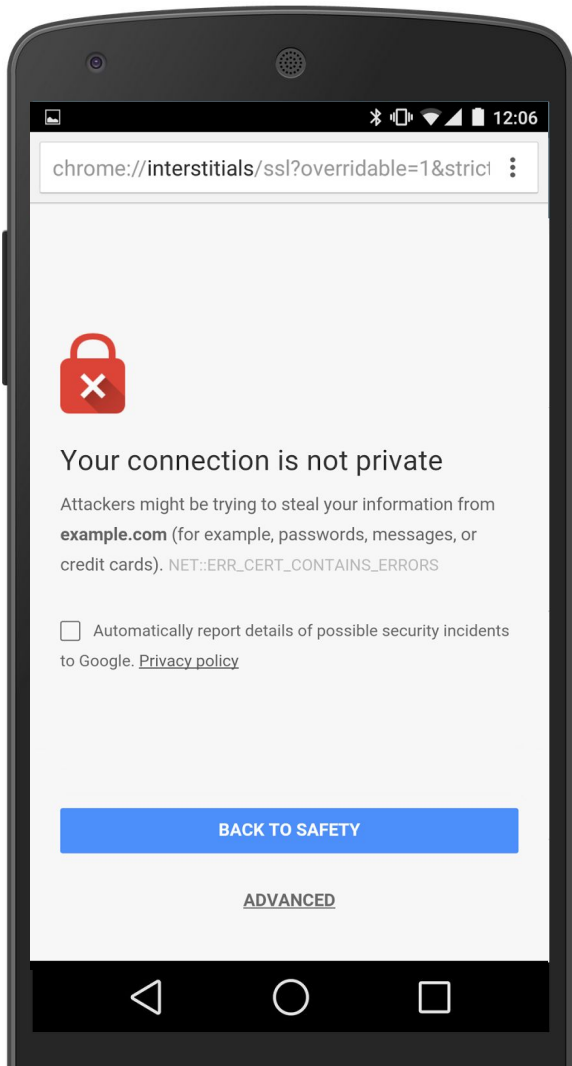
12:06

chrome://interstitials/ssl?overridable=1&strict

Your connection is not private

Attackers might be trying to steal your information from **example.com** (for example, passwords, messages, or credit cards). NET::ERR_CERT_CONTAINS_ERRORS

Automatically report details of possible security incidents to Google. Privacy policy

BACK TO SAFETY

ADVANCED